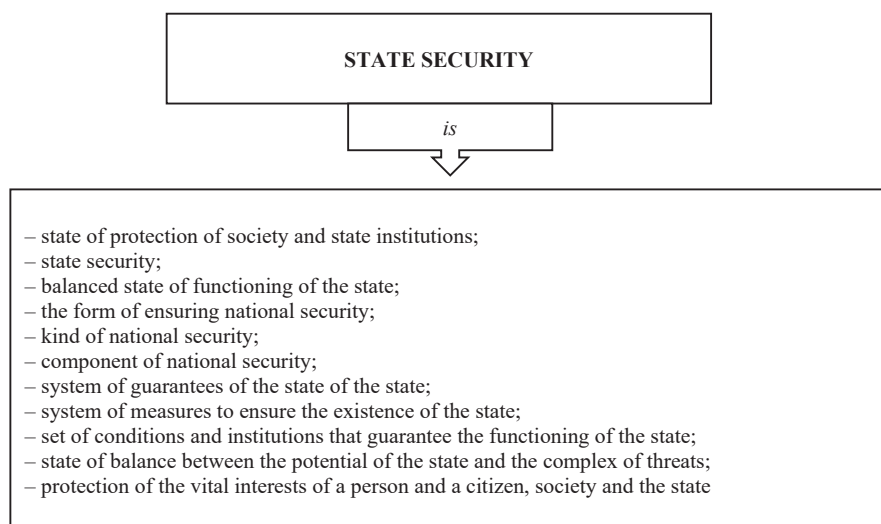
STATE SECURITY

is

– state of protection of society and state institutions;
– state security;
– balanced state of functioning of the state;
– the form of ensuring national security;
– kind of national security;
– component of national security;
– system of guarantees of the state of the state;
– system of measures to ensure the existence of the state;
– set of conditions and institutions that guarantee the functioning of the state;
– state of balance between the potential of the state and the complex of threats;
– protection of the vital interests of a person and a citizen, society and the state